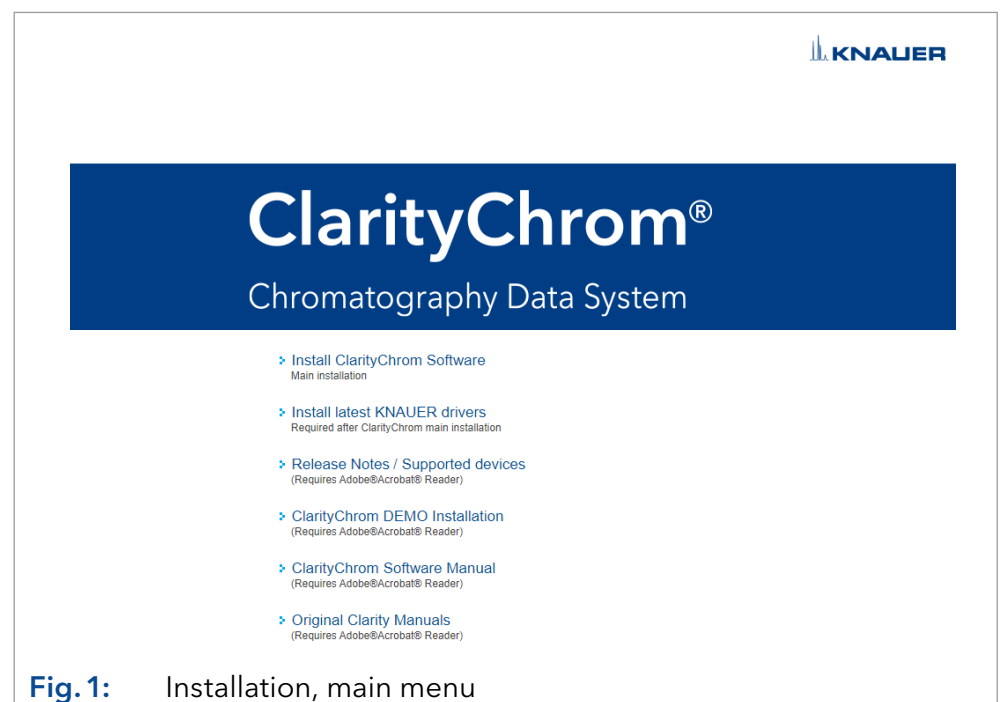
KNAUER

ClarityChrom®

Chromatography Data System

Install ClarityChrom Software
Main installation

Install latest KNAUER drivers
Required after ClarityChrom main installation

Release Notes / Supported devices
(Requires Adobe®Acrobat® Reader)

ClarityChrom DEMO Installation
(Requires Adobe®Acrobat® Reader)

ClarityChrom Software Manual
(Requires Adobe®Acrobat® Reader)

Original Clarity Manuals
(Requires Adobe®Acrobat® Reader)

Fig. 1: Installation, main menu